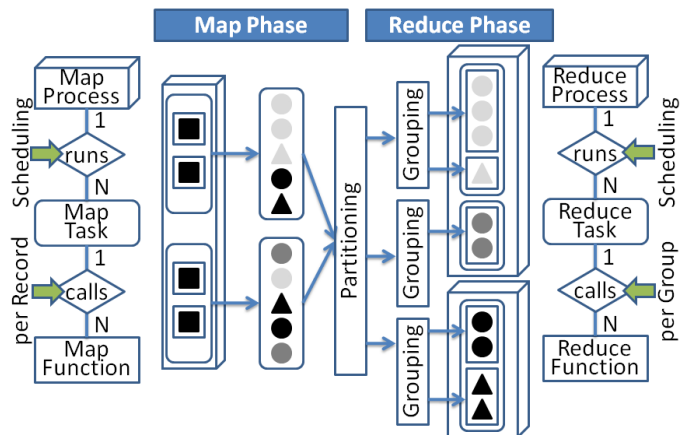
Map Phase

Reduce Phase

Map Process

1

Scheduling

runs

N

Map Task

1

per Record

calls

N

Map Function

Partitioning

Grouping

Grouping

Grouping

Reduce Process

1

runs

Scheduling

N

Reduce Task

1

calls

per Group

N

Reduce Function